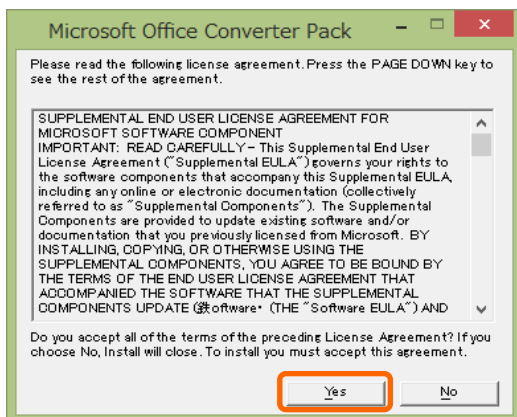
Microsoft Office Converter Pack

Please read the following license agreement. Press the PAGE DOWN key to see the rest of the agreement.

SUPPLEMENTAL END USER LICENSE AGREEMENT FOR MICROSOFT SOFTWARE COMPONENT
IMPORTANT: READ CAREFULLY - This Supplemental End User License Agreement ("Supplemental EULA") governs your rights to the software components that accompany this Supplemental EULA, including any online or electronic documentation (collectively referred to as "Supplemental Components"). The Supplemental Components are provided to update existing software and/or documentation that you previously licensed from Microsoft. BY INSTALLING, COPYING, OR OTHERWISE USING THE SUPPLEMENTAL COMPONENTS, YOU AGREE TO BE BOUND BY THE TERMS OF THE END USER LICENSE AGREEMENT THAT ACCOMPANIED THE SOFTWARE THAT THE SUPPLEMENTAL COMPONENTS UPDATE (鉄oftware• (THE "Software EULA") AND

Do you accept all of the terms of the preceding License Agreement? If you choose No, Install will close. To install you must accept this agreement.

Yes No